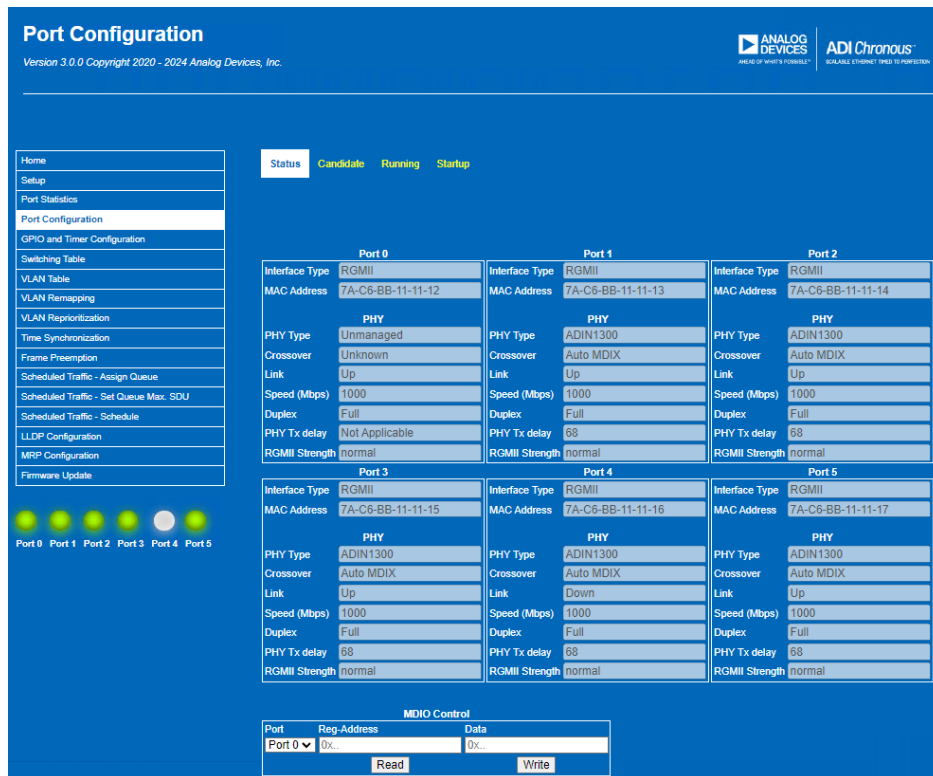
Port Configuration

Version 3.0.0 Copyright 2020 - 2024 Analog Devices, Inc.

ANALOG DEVICES
AHEAD OF WHAT'S POSSIBLE™

ADI Chronous™
SCALABLE ETHERNET TIMED TO PERFECTION

Home
Setup
Port Statistics
Port Configuration
GPIO and Timer Configuration
Switching Table
VLAN Table
VLAN Remapping
VLAN Reprioritization
Time Synchronization
Frame Preemption
Scheduled Traffic - Assign Queue
Scheduled Traffic - Set Queue Max. SDU
Scheduled Traffic - Schedule
LLDP Configuration
MRP Configuration
Firmware Update

Port 0 Port 1 Port 2 Port 3 Port 4 Port 5

Status Candidate Running Startup

Port 0

| Interface Type | RGMII |
|---|---|
| MAC Address | 7A-C6-BB-11-11-12 |
| PHY | |
| PHY Type | Unmanaged |
| Crossover | Unknown |
| Link | Up |
| Speed (Mbps) | 1000 |
| Duplex | Full |
| PHY Tx delay | Not Applicable |
| RGMII Strength | normal |

Port 1

| Interface Type | RGMII |
|---|---|
| MAC Address | 7A-C6-BB-11-11-13 |
| PHY | |
| PHY Type | ADIN1300 |
| Crossover | Auto MDIX |
| Link | Up |
| Speed (Mbps) | 1000 |
| Duplex | Full |
| PHY Tx delay | 68 |
| RGMII Strength | normal |

Port 2

| Interface Type | RGMII |
|---|---|
| MAC Address | 7A-C6-BB-11-11-14 |
| PHY | |
| PHY Type | ADIN1300 |
| Crossover | Auto MDIX |
| Link | Up |
| Speed (Mbps) | 1000 |
| Duplex | Full |
| PHY Tx delay | 68 |
| RGMII Strength | normal |

Port 3

| Interface Type | RGMII |
|---|---|
| MAC Address | 7A-C6-BB-11-11-15 |
| PHY | |
| PHY Type | ADIN1300 |
| Crossover | Auto MDIX |
| Link | Up |
| Speed (Mbps) | 1000 |
| Duplex | Full |
| PHY Tx delay | 68 |
| RGMII Strength | normal |

Port 4

| Interface Type | RGMII |
|---|---|
| MAC Address | 7A-C6-BB-11-11-16 |
| PHY | |
| PHY Type | ADIN1300 |
| Crossover | Auto MDIX |
| Link | Down |
| Speed (Mbps) | 1000 |
| Duplex | Full |
| PHY Tx delay | 68 |
| RGMII Strength | normal |

Port 5

| Interface Type | RGMII |
|---|---|
| MAC Address | 7A-C6-BB-11-11-17 |
| PHY | |
| PHY Type | ADIN1300 |
| Crossover | Auto MDIX |
| Link | Up |
| Speed (Mbps) | 1000 |
| Duplex | Full |
| PHY Tx delay | 68 |
| RGMII Strength | normal |

MDIO Control

| Port | Reg-Address | Data |
|---|---|---|
| Port 0 | 0x.. | 0x.. |

Read Write